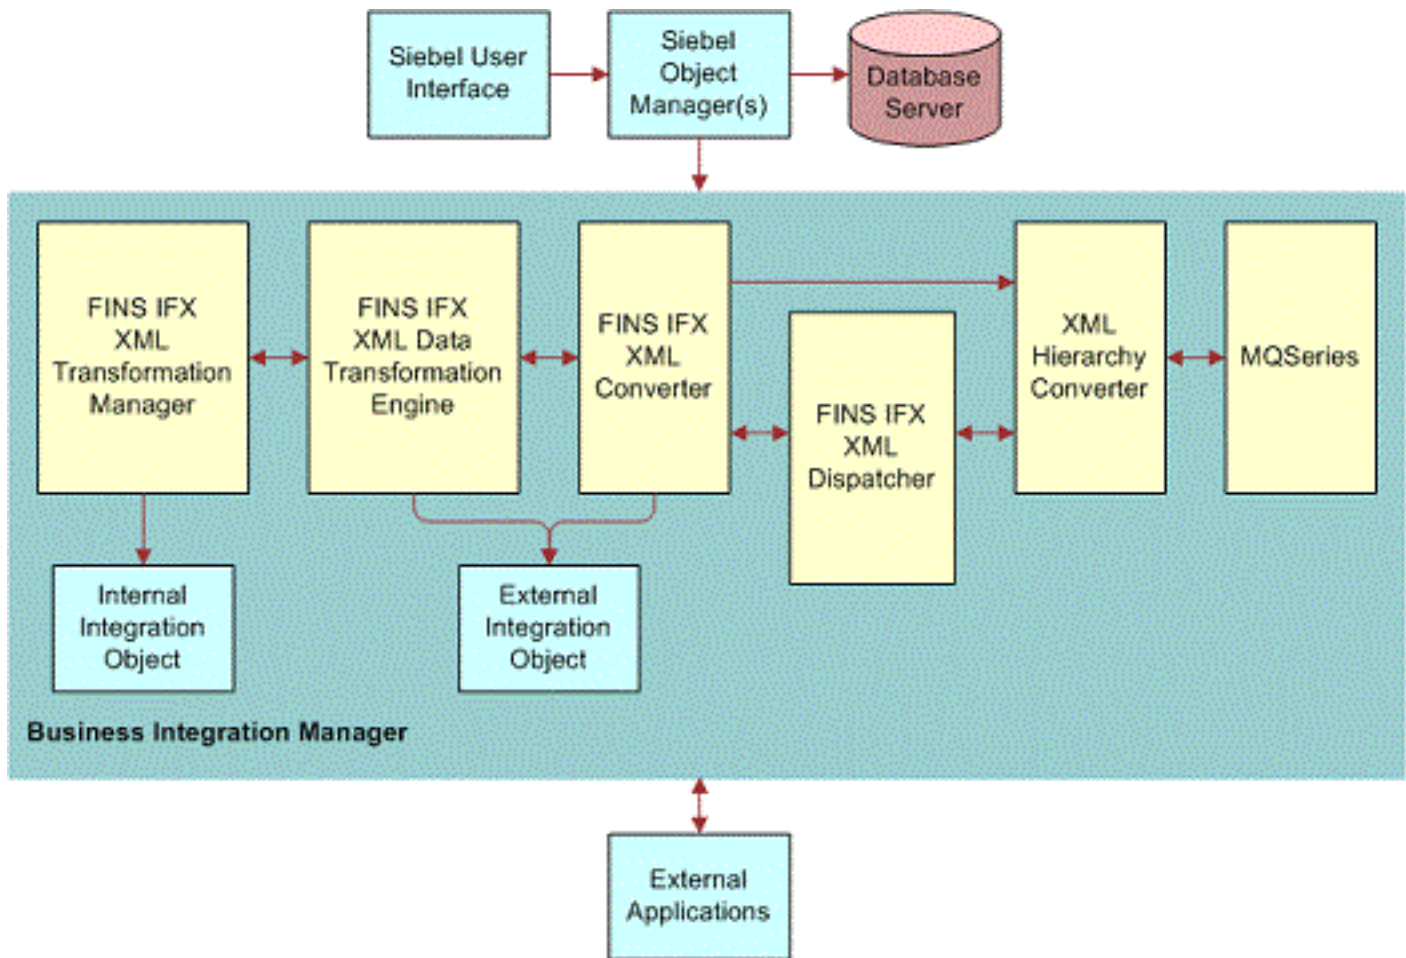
Siebel User Interface

Siebel Object Manager(s)

Database Server

FINS IFX XML Transformation Manager

FINS IFX XML Data Transformation Engine

FINS IFX XML Converter

FINS IFX XML Dispatcher

XML Hierarchy Converter

MQSeries

Internal Integration Object

External Integration Object

Business Integration Manager

External Applications